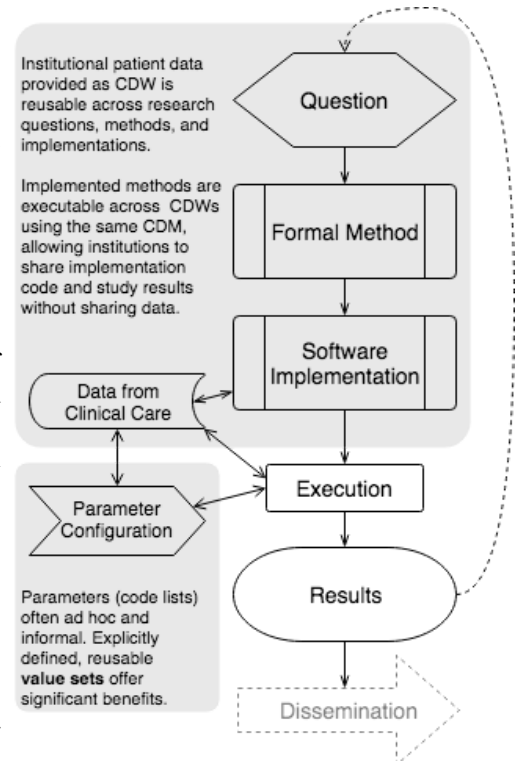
Institutional patient data provided as CDW is reusable across research questions, methods, and implementations.

Implemented methods are executable across CDWs using the same CDM, allowing institutions to share implementation code and study results without sharing data.

Question

Formal Method

Software Implementation

Data from Clinical Care

Execution

Parameter Configuration

Results

Parameters (code lists) often ad hoc and informal. Explicitly defined, reusable **value sets** offer significant benefits.

Dissemination